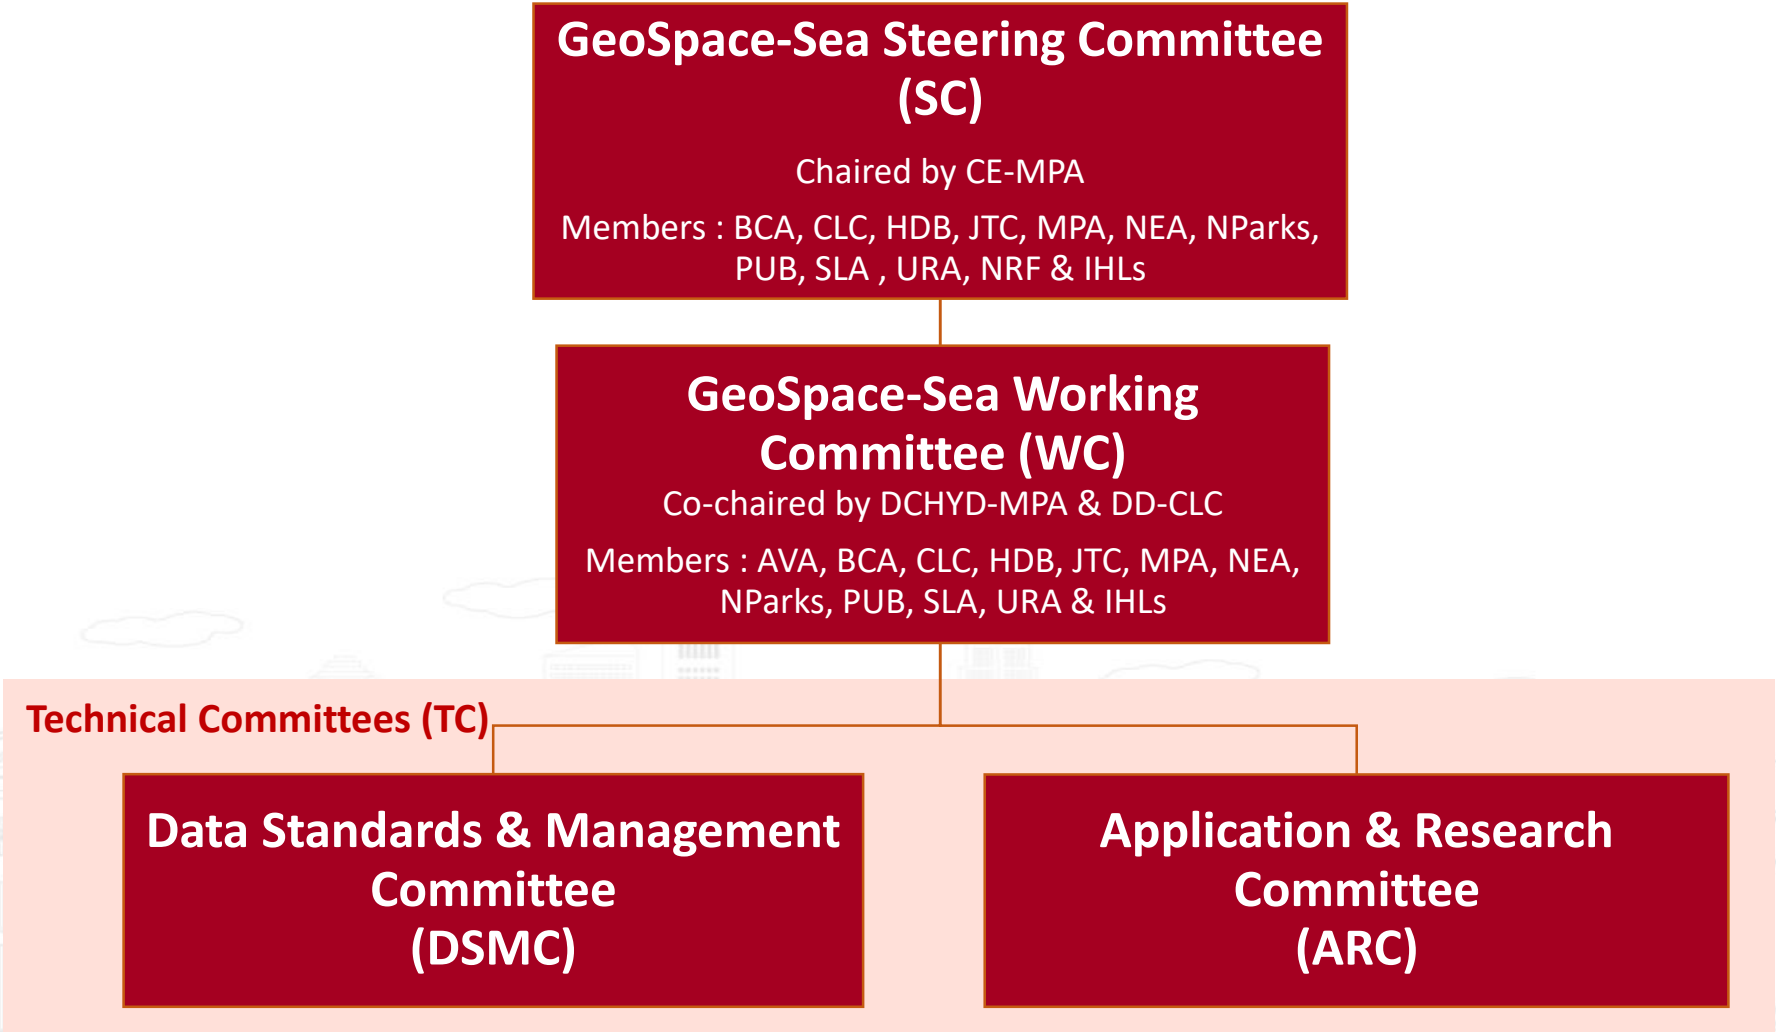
GeoSpace-Sea Steering Committee (SC)

Chaired by CE-MPA

Members : BCA, CLC, HDB, JTC, MPA, NEA, NParks, PUB, SLA , URA, NRF & IHLs

GeoSpace-Sea Working Committee (WC)

Co-chaired by DCHYD-MPA & DD-CLC

Members : AVA, BCA, CLC, HDB, JTC, MPA, NEA, NParks, PUB, SLA, URA & IHLs

Technical Committees (TC)

Data Standards & Management Committee (DSMC)

Application & Research Committee (ARC)